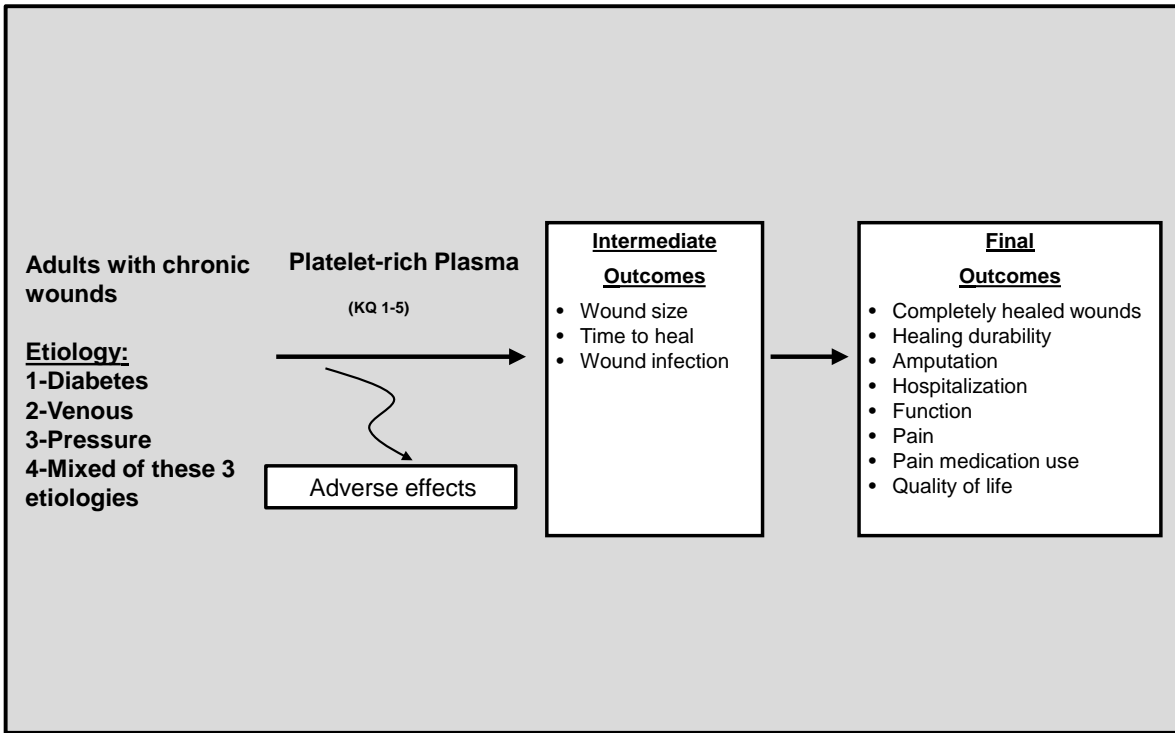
Adults with chronic wounds

Etiology:
1-Diabetes
2-Venous
3-Pressure
4-Mixed of these 3 etiologies

Platelet-rich Plasma

(KQ 1-5)

Adverse effects

Intermediate Outcomes

- Wound size
- Time to heal
- Wound infection

Final Outcomes

- Completely healed wounds
- Healing durability
- Amputation
- Hospitalization
- Function
- Pain
- Pain medication use
- Quality of life